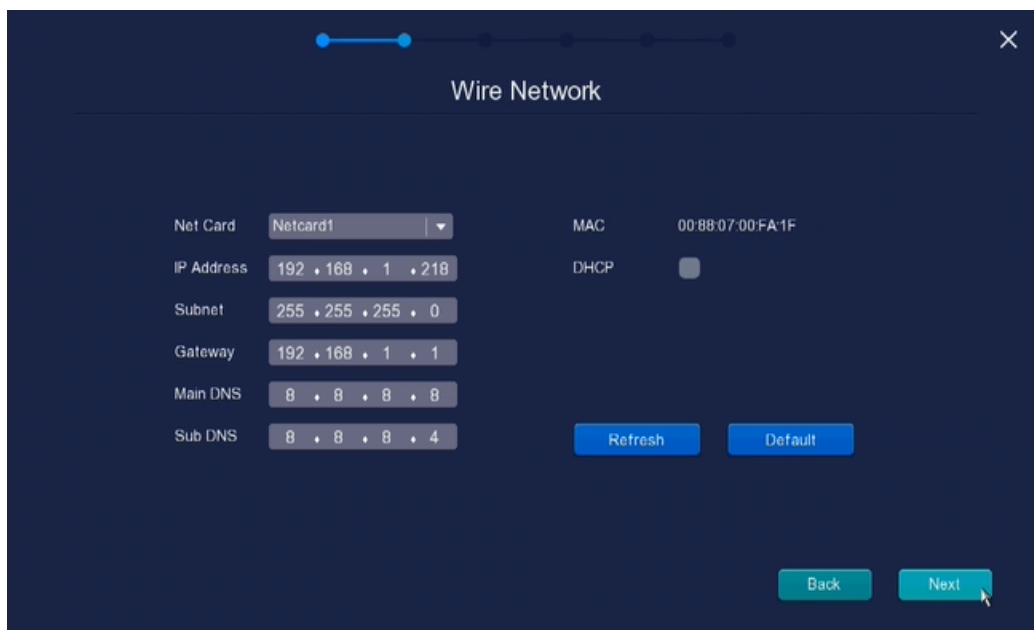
Wire Network

×

Net Card Netcard1

IP Address 192 . 168 . 1 . 218

Subnet 255 . 255 . 255 . 0

Gateway 192 . 168 . 1 . 1

Main DNS 8 . 8 . 8 . 8

Sub DNS 8 . 8 . 8 . 4

MAC 00:88:07:00:FA:1F

DHCP

Refresh

Default

Back

Next